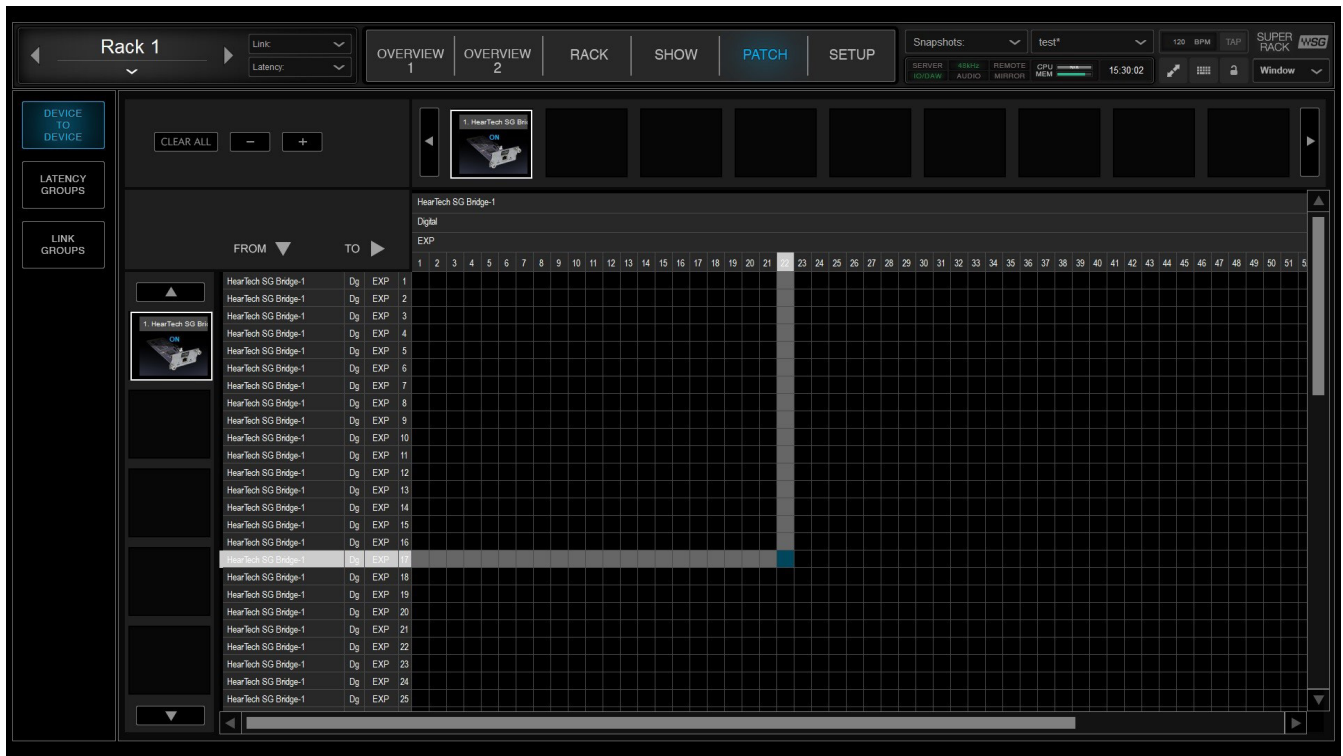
Rack 1

Link:

Latency:

OVERVIEW 1

OVERVIEW 2

RACK

SHOW

PATCH

SETUP

Snapshots:

test*

120 BPM TAP

SUPER RACK WSG

SERVER IO/DAW

48kHz AUDIO

REMOTE MIRROR

CPU MEM

15:30:02

Window

DEVICE TO DEVICE

LATENCY GROUPS

LINK GROUPS

CLEAR ALL

−

+

1. HearTech SG Bri
ON

HearTech SG Bridge-1

Digital

EXP

1 2 3 4 5 6 7 8 9 10 11 12 13 14 15 16 17 18 19 20 21 22 23 24 25 26 27 28 29 30 31 32 33 34 35 36 37 38 39 40 41 42 43 44 45 46 47 48 49 50 51 5

FROM

TO

1. HearTech SG Bri
ON

| | | | |
|---|---|---|---|
| HearTech SG Bridge-1 | Dg | EXP | 1 |
| HearTech SG Bridge-1 | Dg | EXP | 2 |
| HearTech SG Bridge-1 | Dg | EXP | 3 |
| HearTech SG Bridge-1 | Dg | EXP | 4 |
| HearTech SG Bridge-1 | Dg | EXP | 5 |
| HearTech SG Bridge-1 | Dg | EXP | 6 |
| HearTech SG Bridge-1 | Dg | EXP | 7 |
| HearTech SG Bridge-1 | Dg | EXP | 8 |
| HearTech SG Bridge-1 | Dg | EXP | 9 |
| HearTech SG Bridge-1 | Dg | EXP | 10 |
| HearTech SG Bridge-1 | Dg | EXP | 11 |
| HearTech SG Bridge-1 | Dg | EXP | 12 |
| HearTech SG Bridge-1 | Dg | EXP | 13 |
| HearTech SG Bridge-1 | Dg | EXP | 14 |
| HearTech SG Bridge-1 | Dg | EXP | 15 |
| HearTech SG Bridge-1 | Dg | EXP | 16 |
| HearTech SG Bridge-1 | Dg | EXP | 17 |
| HearTech SG Bridge-1 | Dg | EXP | 18 |
| HearTech SG Bridge-1 | Dg | EXP | 19 |
| HearTech SG Bridge-1 | Dg | EXP | 20 |
| HearTech SG Bridge-1 | Dg | EXP | 21 |
| HearTech SG Bridge-1 | Dg | EXP | 22 |
| HearTech SG Bridge-1 | Dg | EXP | 23 |
| HearTech SG Bridge-1 | Dg | EXP | 24 |
| HearTech SG Bridge-1 | Dg | EXP | 25 |